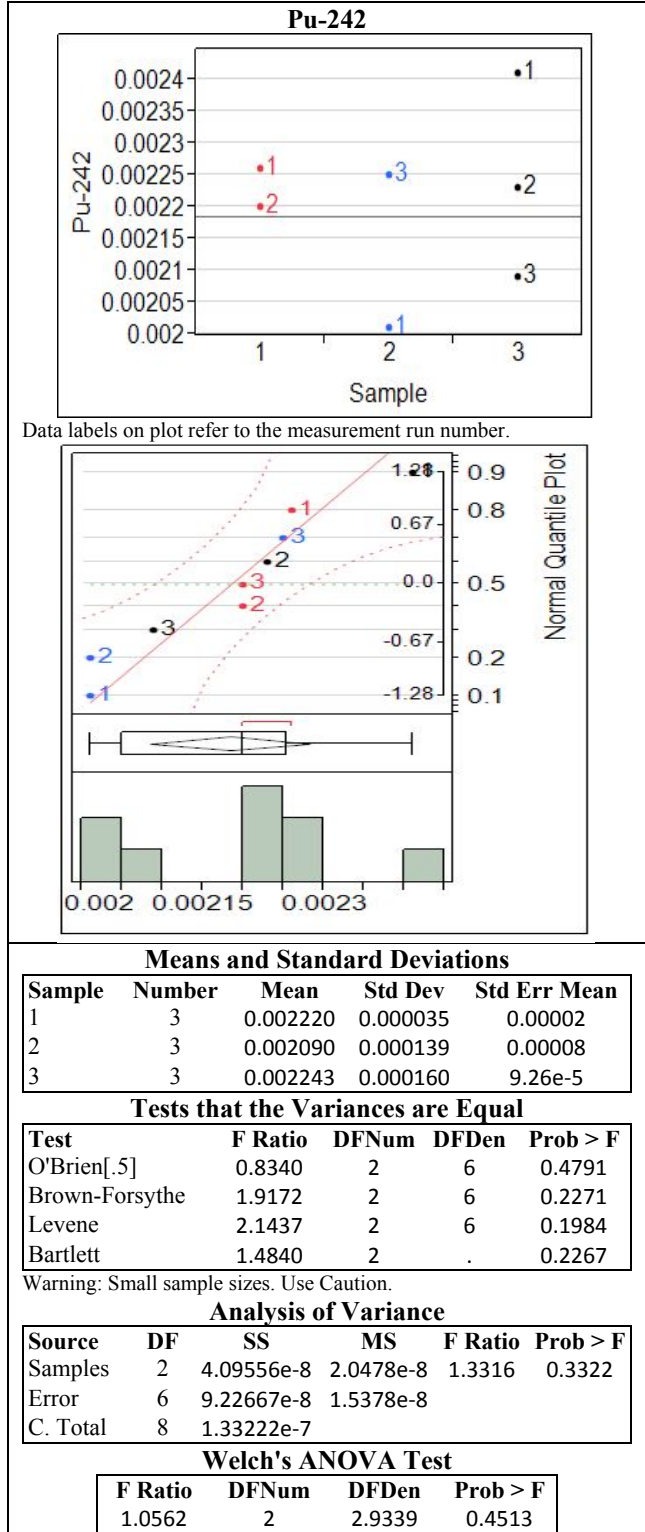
Pu-242

Pu-242

0.0024
0.00235
0.0023
0.00225
0.0022
0.00215
0.0021
0.00205
0.002

1
2
3

Sample

1
2
3
1
1
2
3

Data labels on plot refer to the measurement run number.

1.28
0.67
0.0
-0.67
-1.28

0.9
0.8
0.5
0.2
0.1

Normal Quantile Plot

1
3
2
3
2
3
2
1

0.002 0.00215 0.0023

Means and Standard Deviations

| Sample | Number | Mean | Std Dev | Std Err Mean |
|---|---|---|---|---|
| 1 | 3 | 0.002220 | 0.000035 | 0.00002 |
| 2 | 3 | 0.002090 | 0.000139 | 0.00008 |
| 3 | 3 | 0.002243 | 0.000160 | 9.26e-5 |

Tests that the Variances are Equal

| Test | F Ratio | DFNum | DFDen | Prob > F |
|---|---|---|---|---|
| O'Brien[.5] | 0.8340 | 2 | 6 | 0.4791 |
| Brown-Forsythe | 1.9172 | 2 | 6 | 0.2271 |
| Levene | 2.1437 | 2 | 6 | 0.1984 |
| Bartlett | 1.4840 | 2 | . | 0.2267 |

Warning: Small sample sizes. Use Caution.

Analysis of Variance

| Source | DF | SS | MS | F Ratio | Prob > F |
|---|---|---|---|---|---|
| Samples | 2 | 4.09556e-8 | 2.0478e-8 | 1.3316 | 0.3322 |
| Error | 6 | 9.22667e-8 | 1.5378e-8 | | |
| C. Total | 8 | 1.33222e-7 | | | |

Welch's ANOVA Test

| F Ratio | DFNum | DFDen | Prob > F |
|---|---|---|---|
| 1.0562 | 2 | 2.9339 | 0.4513 |